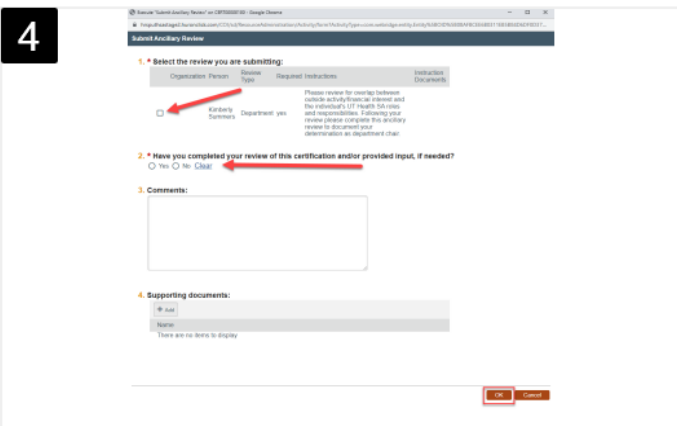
4

Execute "Submit Ancillary Review" on CRT00000130 - Google Chrome

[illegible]

Submit Ancillary Review

1. * Select the review you are submitting:

| | Organization | Person | Review Type | Required | Instructions | Instruction Documents |
|---|---|---|---|---|---|---|
| ☐ | | Kimberly Summers | Department | yes | Please review for overlap between outside activity/financial interest and the individual's UT Health SA roles and responsibilities. Following your review please complete this ancillary review to document your determination as department chair. | |

2. * Have you completed your review of this certification and/or provided input, if needed?
○ Yes ○ No Clear

3. Comments:

4. Supporting documents:
+ Add
Name
There are no items to display

OK Cancel